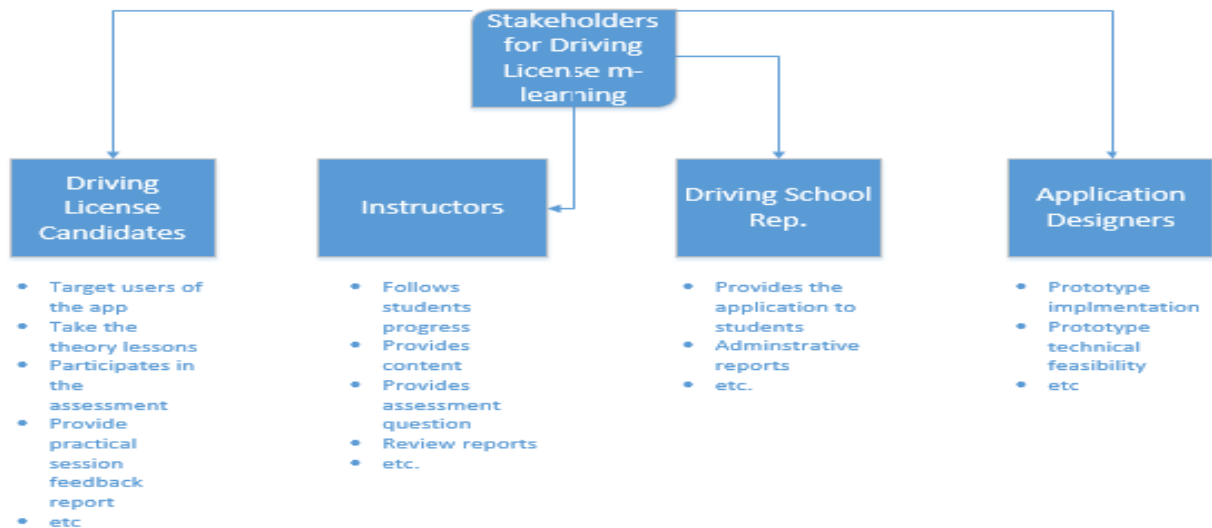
Stakeholders for Driving License m-learning

Driving License Candidates

- Target users of the app
- Take the theory lessons
- Participates in the assessment
- Provide practical session feedback report
- etc

Instructors

- Follows students progress
- Provides content
- Provides assessment question
- Review reports
- etc.

Driving School Rep.

- Provides the application to students
- Adminstrative reports
- etc.

Application Designers

- Prototype implmentation
- Prototype technical feasibility
- etc